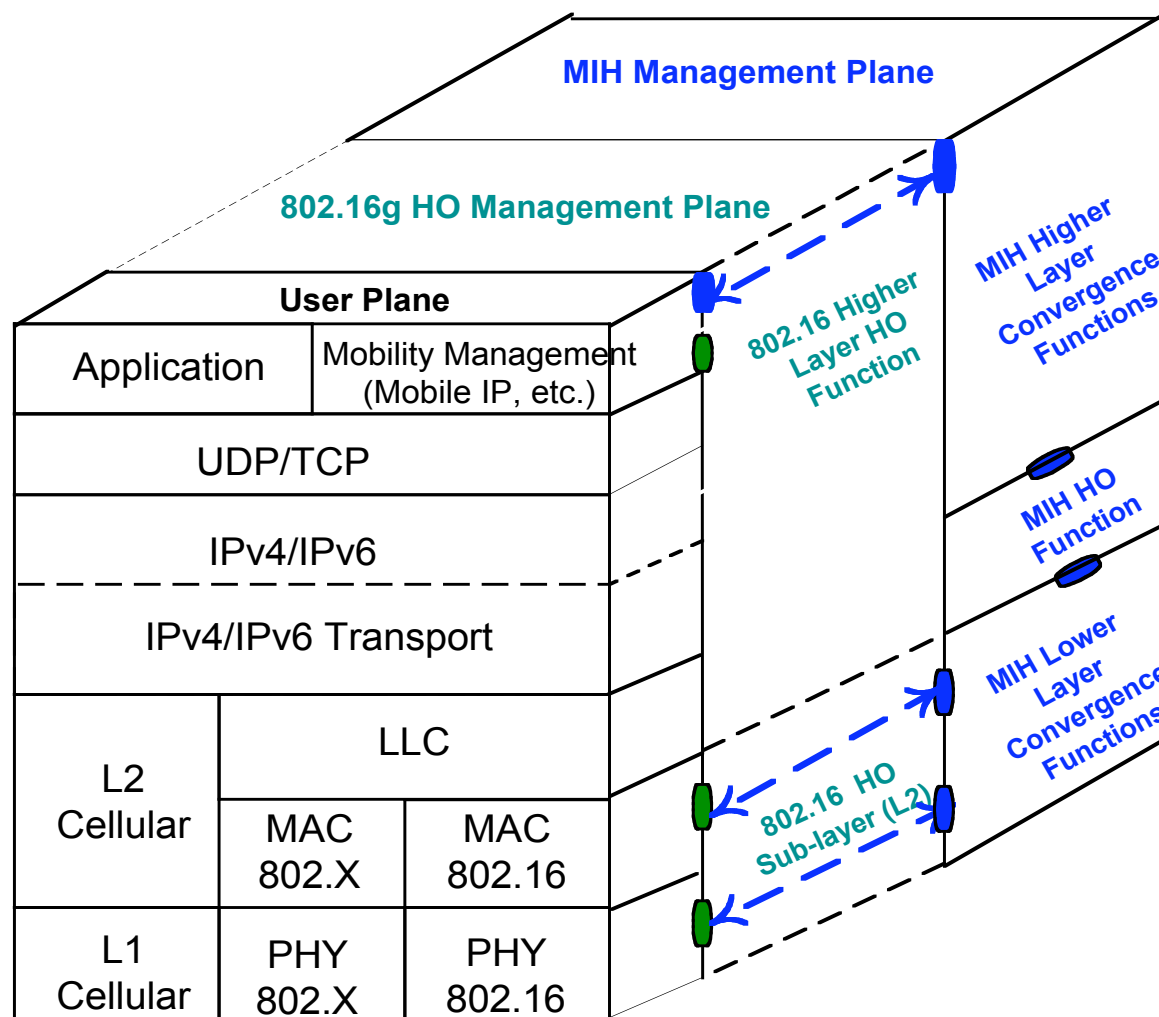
MIH Management Plane

802.16g HO Management Plane

User Plane

| Application | | Mobility Management (Mobile IP, etc.) |
|---|---|---|
| UDP/TCP | | |
| IPv4/IPv6 | | |
| IPv4/IPv6 Transport | | |
| L2 Cellular | LLC | |
| | MAC 802.X | MAC 802.16 |
| L1 Cellular | PHY 802.X | PHY 802.16 |

802.16 Higher Layer HO Function

MIH Higher Layer Convergence Functions

MIH HO Function

MIH Lower Layer Convergence Functions

802.16 HO Sub-layer (L2)